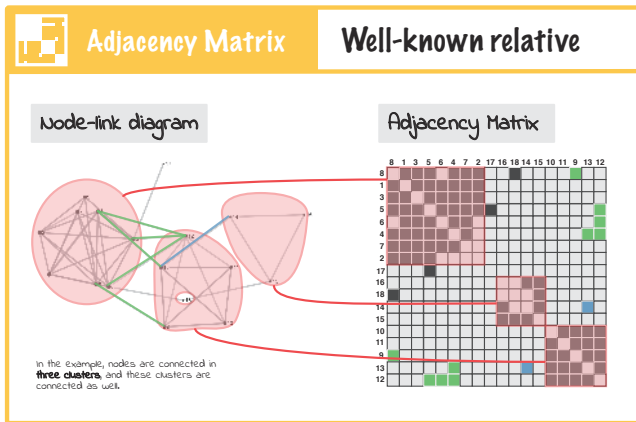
Adjacency Matrix

Well-known relative

Node-link diagram

Adjacency Matrix

| | 8 | 1 | 3 | 5 | 6 | 4 | 7 | 2 | 17 | 16 | 18 | 14 | 15 | 10 | 11 | 9 | 13 | 12 |
|---|---|---|---|---|---|---|---|---|---|---|---|---|---|---|---|---|---|---|
| 8 | | | | | | | | | | | | | | | | | | |
| 1 | | | | | | | | | | | | | | | | | | |
| 3 | | | | | | | | | | | | | | | | | | |
| 5 | | | | | | | | | | | | | | | | | | |
| 6 | | | | | | | | | | | | | | | | | | |
| 4 | | | | | | | | | | | | | | | | | | |
| 7 | | | | | | | | | | | | | | | | | | |
| 2 | | | | | | | | | | | | | | | | | | |
| 17 | | | | | | | | | | | | | | | | | | |
| 16 | | | | | | | | | | | | | | | | | | |
| 18 | | | | | | | | | | | | | | | | | | |
| 14 | | | | | | | | | | | | | | | | | | |
| 15 | | | | | | | | | | | | | | | | | | |
| 10 | | | | | | | | | | | | | | | | | | |
| 11 | | | | | | | | | | | | | | | | | | |
| 9 | | | | | | | | | | | | | | | | | | |
| 13 | | | | | | | | | | | | | | | | | | |
| 12 | | | | | | | | | | | | | | | | | | |

In the example, nodes are connected in three clusters, and these clusters are connected as well.